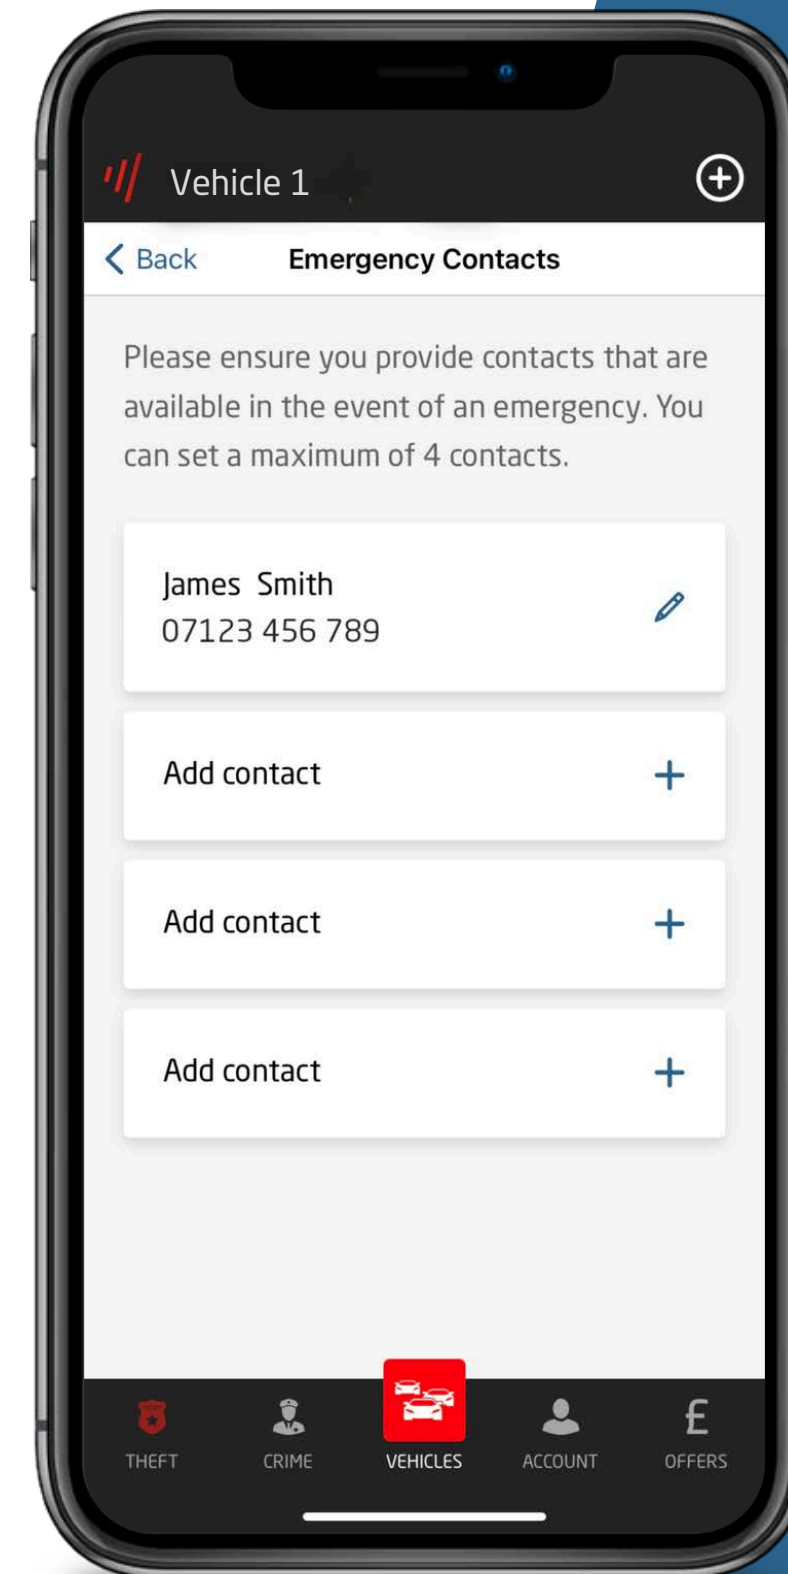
Vehicle 1

Back
Emergency Contacts

Please ensure you provide contacts that are available in the event of an emergency. You can set a maximum of 4 contacts.

James Smith
07123 456 789

Add contact +

Add contact +

Add contact +

THEFT
CRIME
VEHICLES
ACCOUNT
£
OFFERS